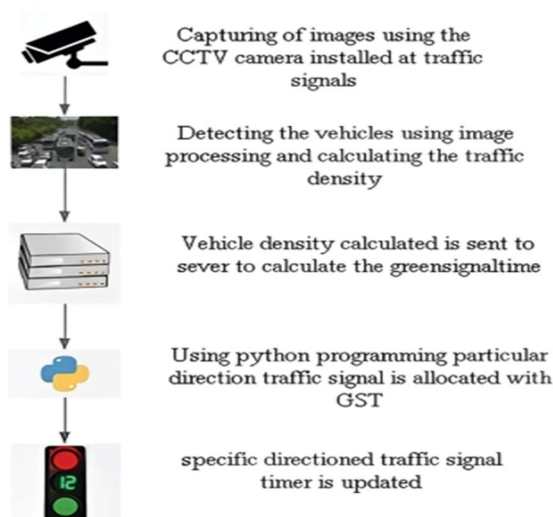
Capturing of images using the CCTV camera installed at traffic signals

Detecting the vehicles using image processing and calculating the traffic density

Vehicle density calculated is sent to sever to calculate the greensignaltime

Using python programming particular direction traffic signal is allocated with GST

12

specific directioned traffic signal timer is updated